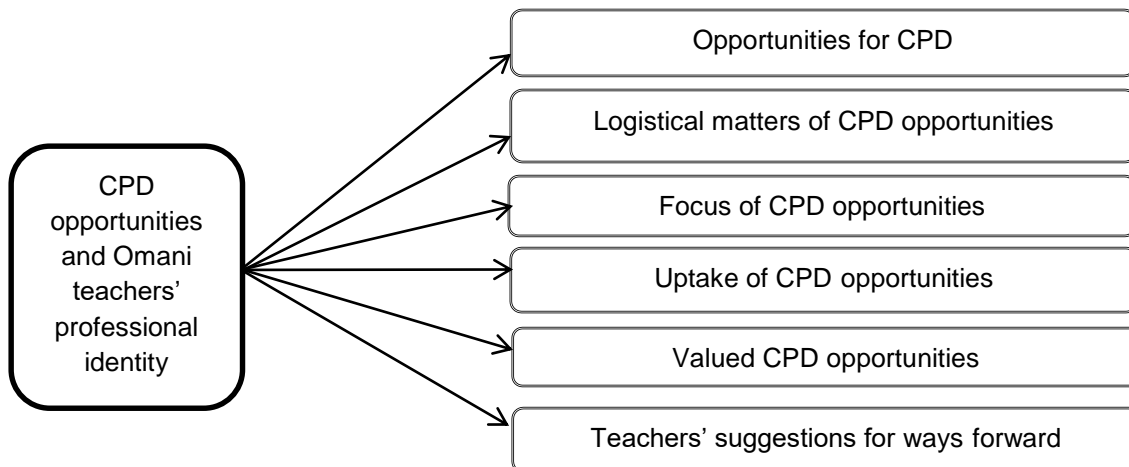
CPD opportunities and Omani teachers' professional identity

Opportunities for CPD

Logistical matters of CPD opportunities

Focus of CPD opportunities

Uptake of CPD opportunities

Valued CPD opportunities

Teachers' suggestions for ways forward